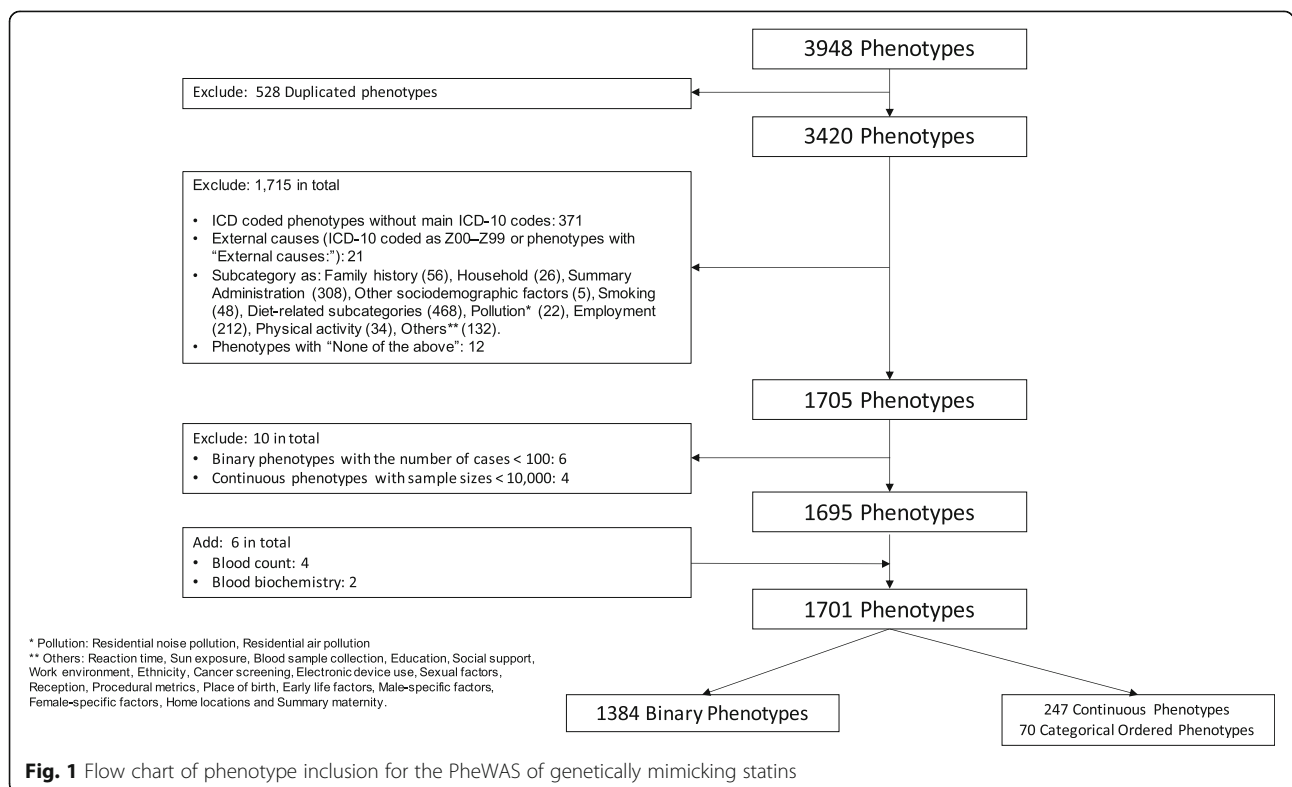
3948 Phenotypes

Exclude: 528 Duplicated phenotypes

3420 Phenotypes

Exclude: 1,715 in total

• ICD coded phenotypes without main ICD-10 codes: 371
• External causes (ICD-10 coded as Z00–Z99 or phenotypes with "External causes:"): 21
• Subcategory as: Family history (56), Household (26), Summary Administration (308), Other sociodemographic factors (5), Smoking (48), Diet-related subcategories (468), Pollution* (22), Employment (212), Physical activity (34), Others** (132).
• Phenotypes with "None of the above": 12

1705 Phenotypes

Exclude: 10 in total
• Binary phenotypes with the number of cases < 100: 6
• Continuous phenotypes with sample sizes < 10,000: 4

1695 Phenotypes

Add: 6 in total
• Blood count: 4
• Blood biochemistry: 2

1701 Phenotypes

* Pollution: Residential noise pollution, Residential air pollution
** Others: Reaction time, Sun exposure, Blood sample collection, Education, Social support, Work environment, Ethnicity, Cancer screening, Electronic device use, Sexual factors, Reception, Procedural metrics, Place of birth, Early life factors, Male-specific factors, Female-specific factors, Home locations and Summary maternity.

1384 Binary Phenotypes

247 Continuous Phenotypes
70 Categorical Ordered Phenotypes

Fig. 1 Flow chart of phenotype inclusion for the PheWAS of genetically mimicking statins